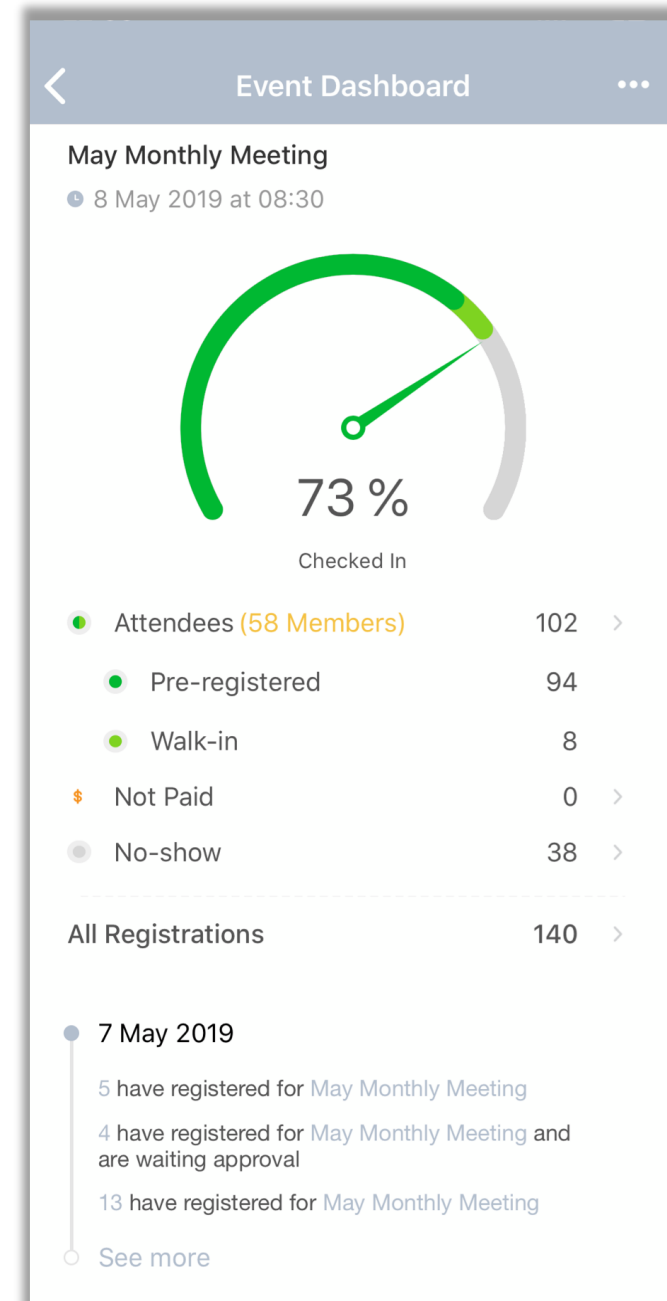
Event Dashboard

May Monthly Meeting

8 May 2019 at 08:30

73 %

Checked In

Attendees (58 Members) 102

Pre-registered 94

Walk-in 8

$ Not Paid 0

No-show 38

All Registrations 140

7 May 2019

5 have registered for May Monthly Meeting

4 have registered for May Monthly Meeting and are waiting approval

13 have registered for May Monthly Meeting

See more